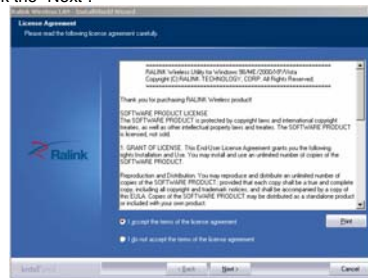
the "Next".

Ralink Wireless LAN - InstallShield Wizard

License Agreement
Please read the following license agreement carefully.

RALINK Wireless Utility for Windows 98/ME/2000/XP/Vista
Copyright (C) RALINK TECHNOLOGY, CORP. All Rights Reserved.

Thank you for purchasing RALINK Wireless product!

SOFTWARE PRODUCT LICENSE
The SOFTWARE PRODUCT is protected by copyright laws and international copyright treaties, as well as other intellectual property laws and treaties. The SOFTWARE PRODUCT is licensed, not sold.

1. GRANT OF LICENSE. This End-User License Agreement grants you the following rights:Installation and Use. You may install and use an unlimited number of copies of the SOFTWARE PRODUCT.

Reproduction and Distribution. You may reproduce and distribute an unlimited number of copies of the SOFTWARE PRODUCT; provided that each copy shall be a true and complete copy, including all copyright and trademark notices, and shall be accompanied by a copy of the EULA. Copies of the SOFTWARE PRODUCT may be distributed as a standalone product or included with your own product.

Ralink

I accept the terms of the license agreement

I do not accept the terms of the license agreement

Print

InstallShield

< Back

Next >

Cancel